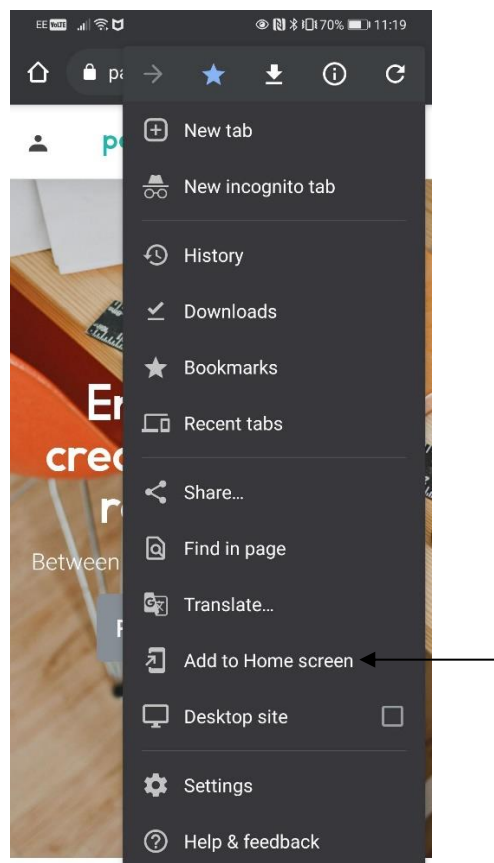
EE VoLTE 70% 11:19

pa

pe

Er

crec

r

Between

F

New tab

New incognito tab

History

Downloads

Bookmarks

Recent tabs

Share...

Find in page

Translate...

Add to Home screen

Desktop site

Settings

Help & feedback